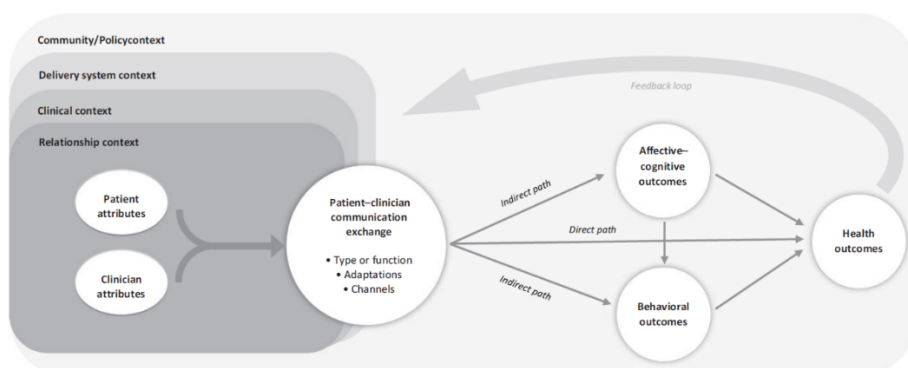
Community/Policycontext

Delivery system context

Clinical context

Relationship context

Feedback loop

Patient attributes

Clinician attributes

Patient–clinician communication exchange

• Type or function
• Adaptations
• Channels

Indirect path

Direct path

Indirect path

Affective–cognitive outcomes

Behavioral outcomes

Health outcomes